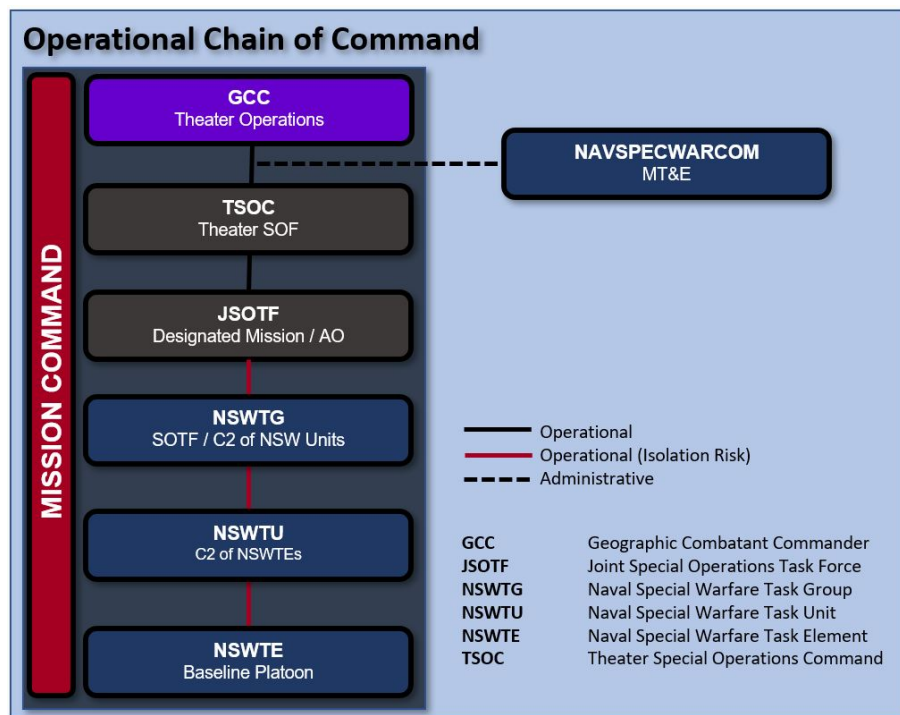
Operational Chain of Command

MISSION COMMAND

GCC
Theater Operations

NAVSPECWARCOM
MT&E

TSOC
Theater SOF

JSOTF
Designated Mission / AO

NSWTG
SOTF / C2 of NSW Units

NSWTU
C2 of NSWTEs

NSWTE
Baseline Platoon

Operational
Operational (Isolation Risk)
Administrative

| | |
|---|---|
| GCC | Geographic Combatant Commander |
| JSOTF | Joint Special Operations Task Force |
| NSWTG | Naval Special Warfare Task Group |
| NSWTU | Naval Special Warfare Task Unit |
| NSWTE | Naval Special Warfare Task Element |
| TSOC | Theater Special Operations Command |